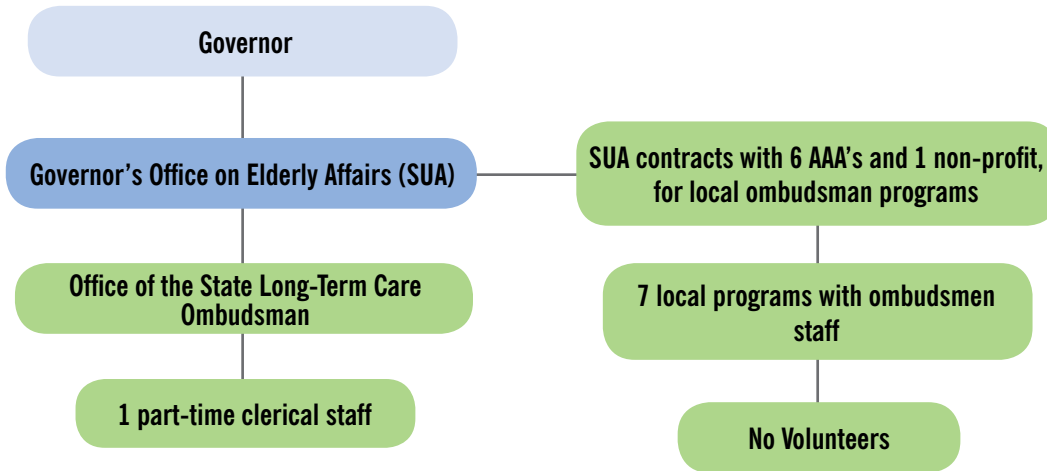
Governor

Governor’s Office on Elderly Affairs (SUA)

SUA contracts with 6 AAA’s and 1 non-profit, for local ombudsman programs

Office of the State Long-Term Care Ombudsman

7 local programs with ombudsmen staff

1 part-time clerical staff

No Volunteers